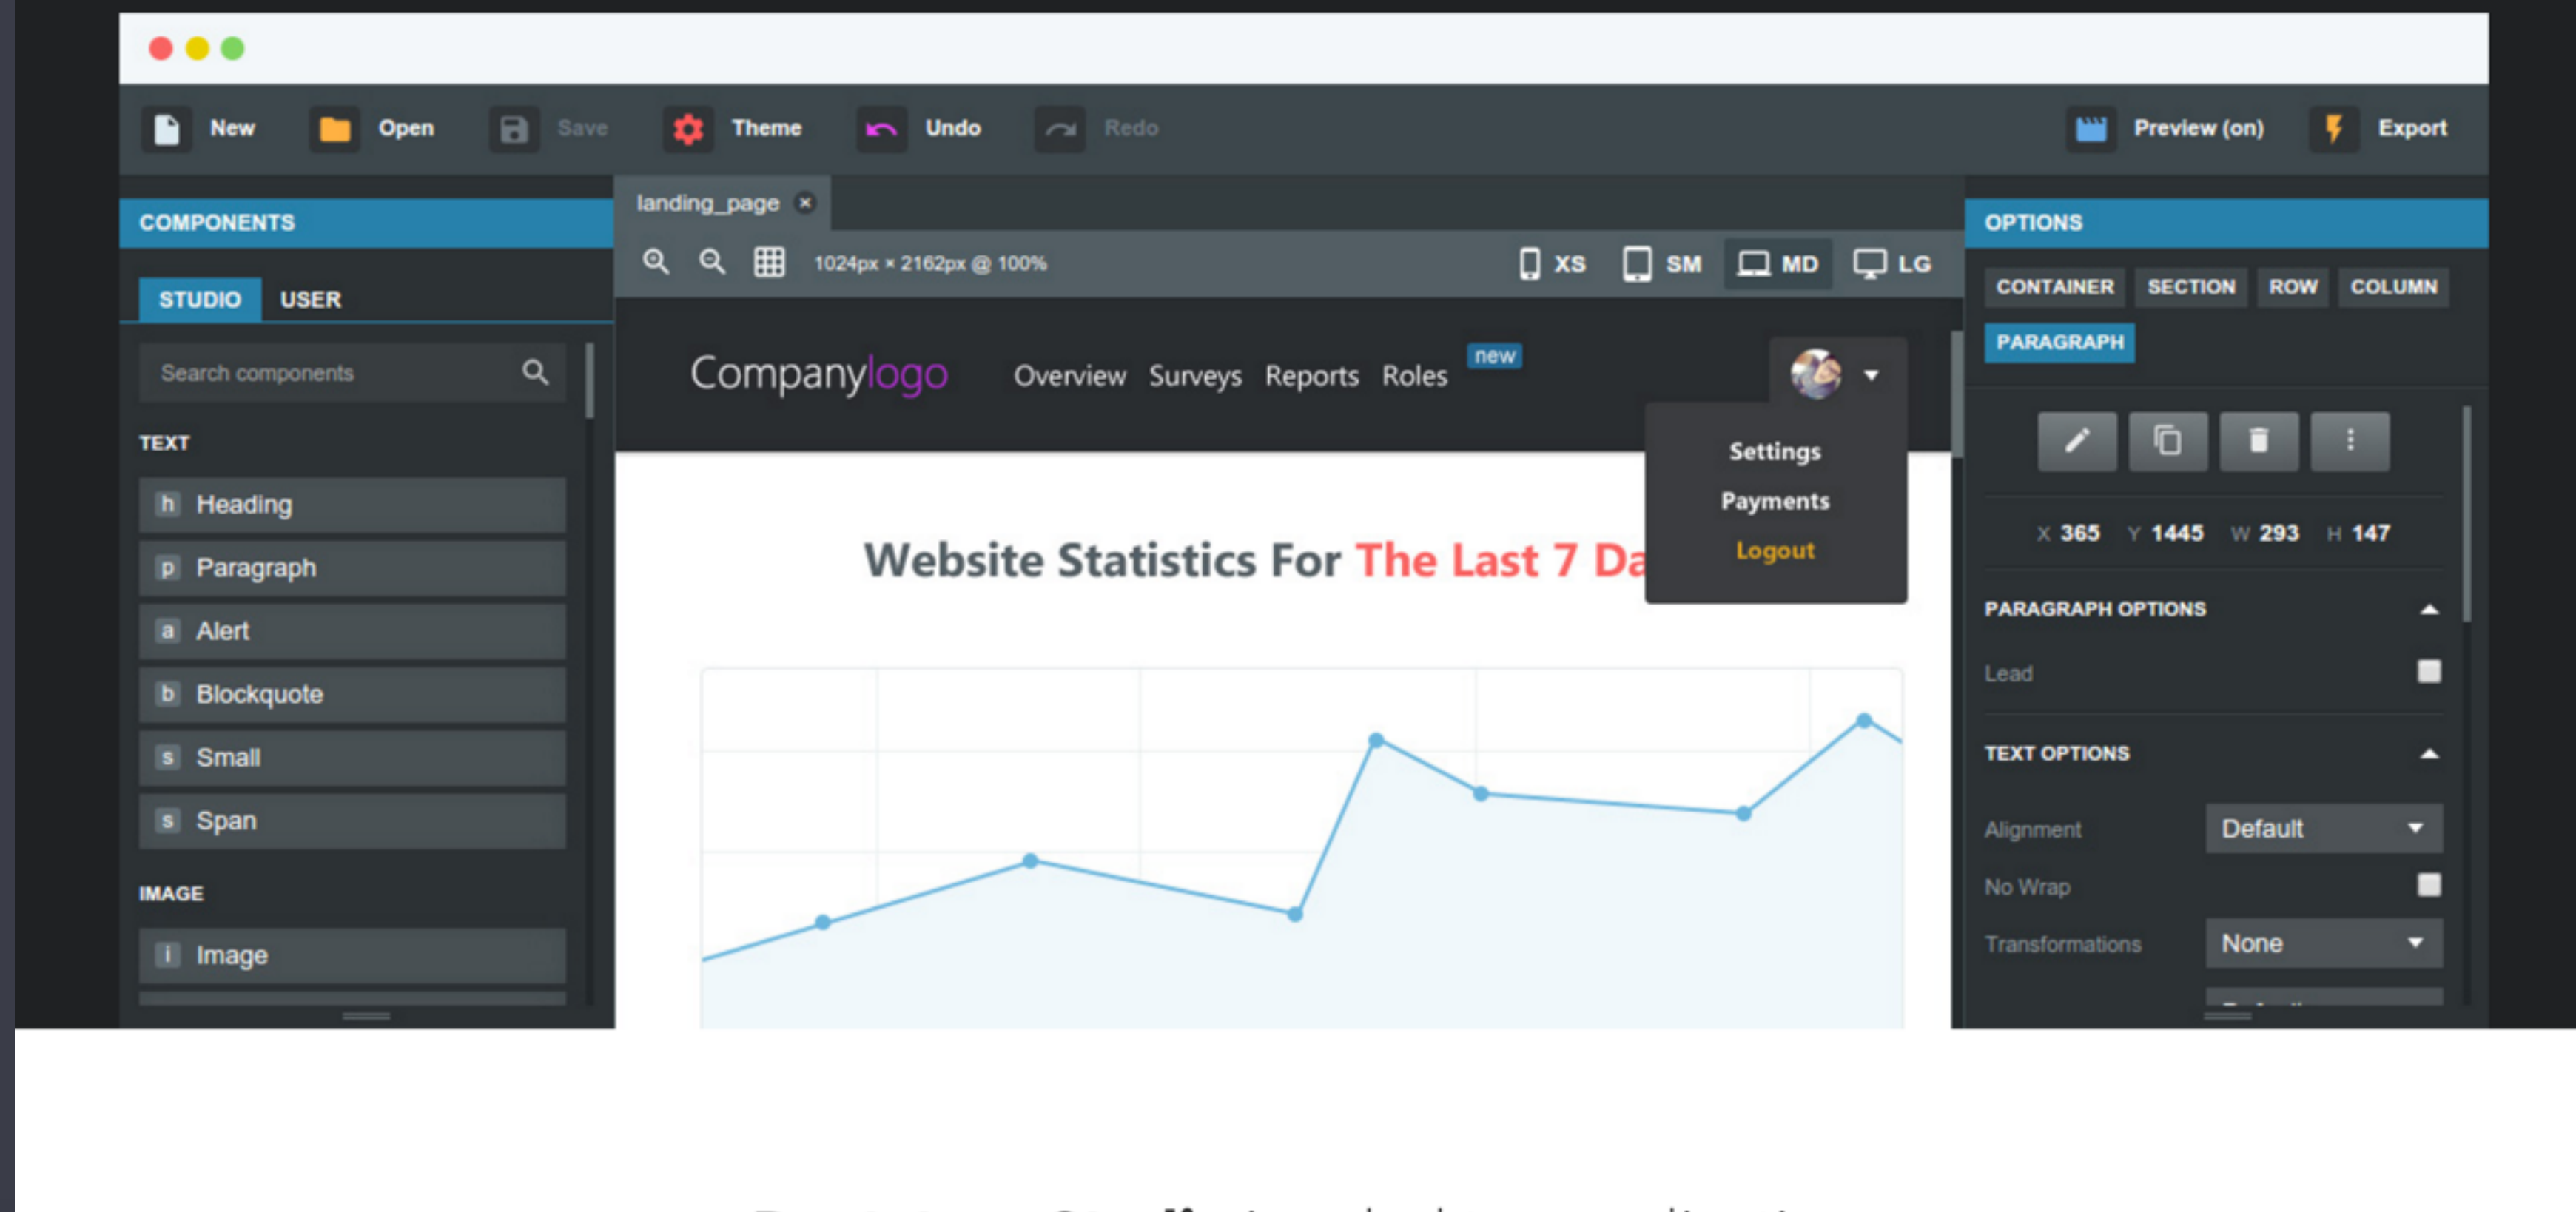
New Open Save Theme Undo Redo Preview (on) Export

COMPONENTS

STUDIO USER

Search components

TEXT

h Heading
p Paragraph
a Alert
b Blockquote
s Small
s Span

IMAGE

i Image

landing_page ×

1024px × 2162px @ 100%

XS SM MD LG

Companylogo Overview Surveys Reports Roles new

Settings
Payments
Logout

Website Statistics For The Last 7 Da

OPTIONS

CONTAINER SECTION ROW COLUMN
PARAGRAPH

X 365 Y 1445 W 293 H 147

PARAGRAPH OPTIONS

Lead

TEXT OPTIONS

Alignment Default
No Wrap
Transformations None

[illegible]